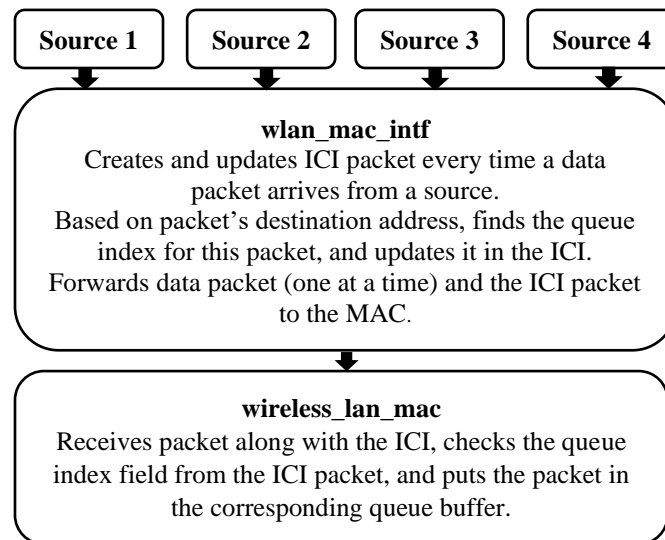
Source 1

Source 2

Source 3

Source 4

**wlan_mac_intf**
Creates and updates ICI packet every time a data packet arrives from a source.
Based on packet's destination address, finds the queue index for this packet, and updates it in the ICI.
Forwards data packet (one at a time) and the ICI packet to the MAC.

**wireless_lan_mac**
Receives packet along with the ICI, checks the queue index field from the ICI packet, and puts the packet in the corresponding queue buffer.